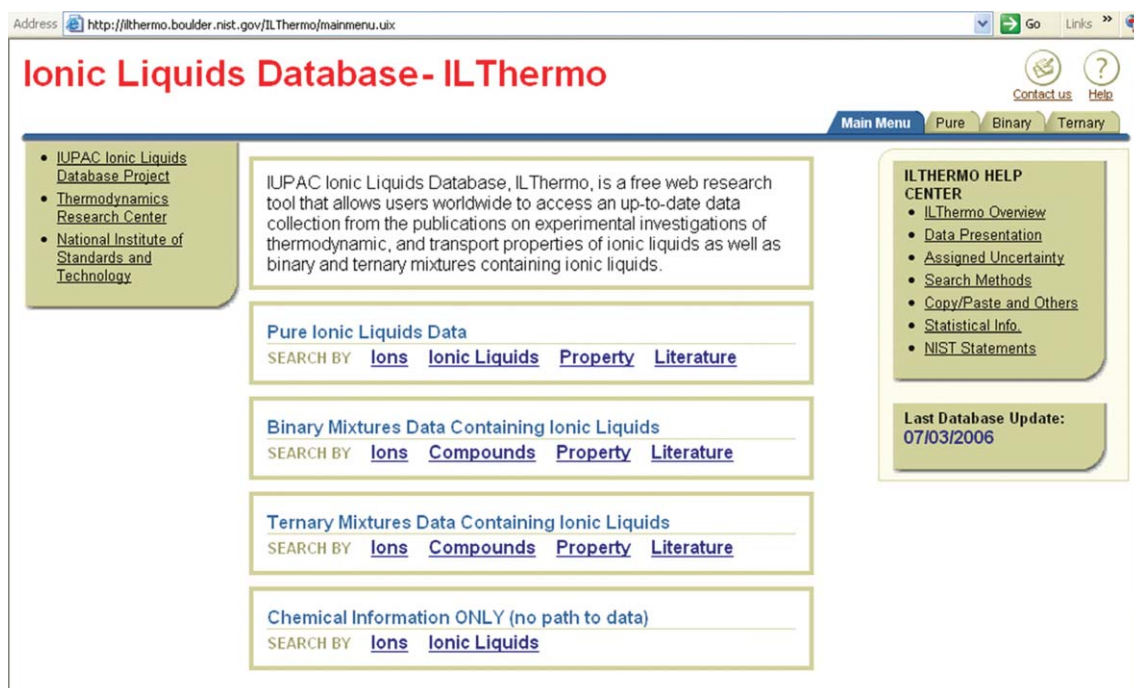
Address http://ilthermo.boulder.nist.gov/ILThermo/mainmenu.uix Go Links »

Ionic Liquids Database- ILThermo

Contact us Help

Main Menu Pure Binary Ternary

- IUPAC Ionic Liquids Database Project
- Thermodynamics Research Center
- National Institute of Standards and Technology

IUPAC Ionic Liquids Database, ILThermo, is a free web research tool that allows users worldwide to access an up-to-date data collection from the publications on experimental investigations of thermodynamic, and transport properties of ionic liquids as well as binary and ternary mixtures containing ionic liquids.

Pure Ionic Liquids Data
SEARCH BY Ions Ionic Liquids Property Literature

Binary Mixtures Data Containing Ionic Liquids
SEARCH BY Ions Compounds Property Literature

Ternary Mixtures Data Containing Ionic Liquids
SEARCH BY Ions Compounds Property Literature

Chemical Information ONLY (no path to data)
SEARCH BY Ions Ionic Liquids

ILTHERMO HELP CENTER
- ILThermo Overview
- Data Presentation
- Assigned Uncertainty
- Search Methods
- Copy/Paste and Others
- Statistical Info.
- NIST Statements

Last Database Update:
07/03/2006